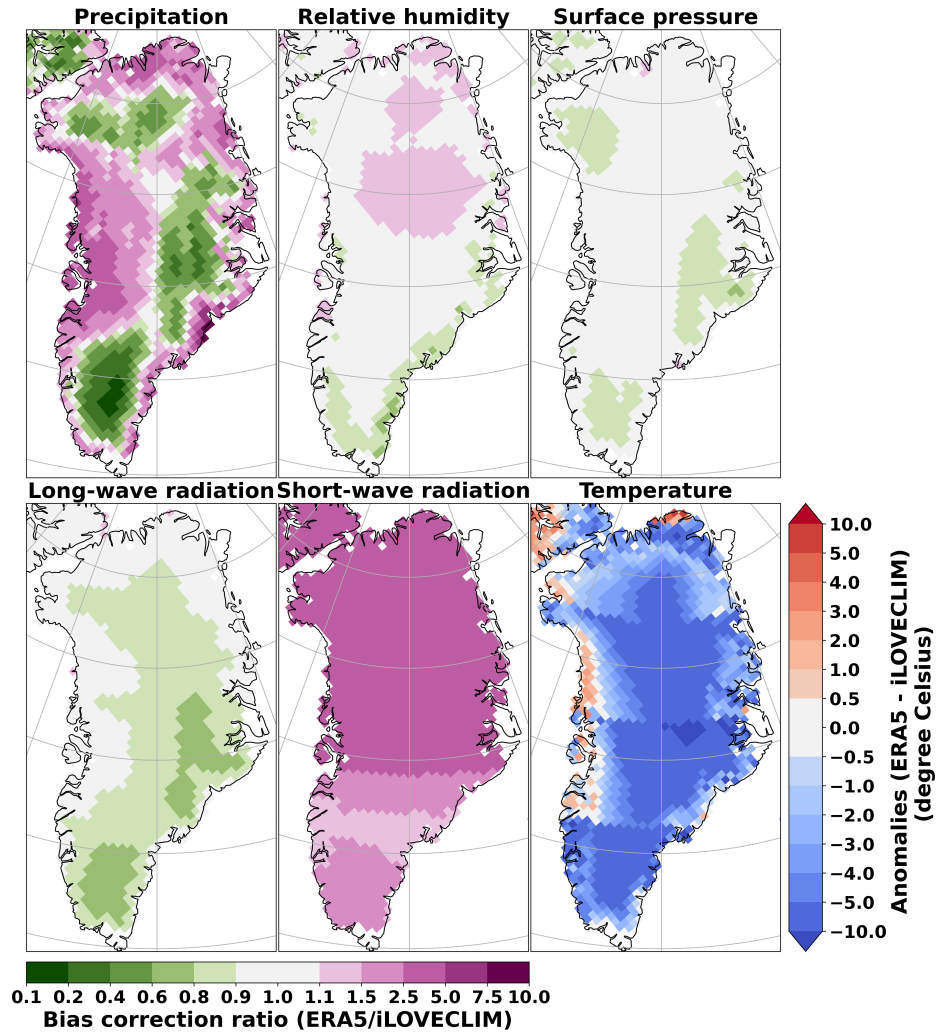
Precipitation
Relative humidity
Surface pressure
Long-wave radiation
Short-wave radiation
Temperature

10.0
5.0
4.0
3.0
2.0
1.0
0.5
0.0
−0.5
−1.0
−2.0
−3.0
−4.0
−5.0
−10.0
Anomalies (ERA5 - iLOVECLIM) (degree Celsius)

0.1 0.2 0.4 0.6 0.8 0.9 1.0 1.1 1.5 2.5 5.0 7.5 10.0
Bias correction ratio (ERA5/iLOVECLIM)